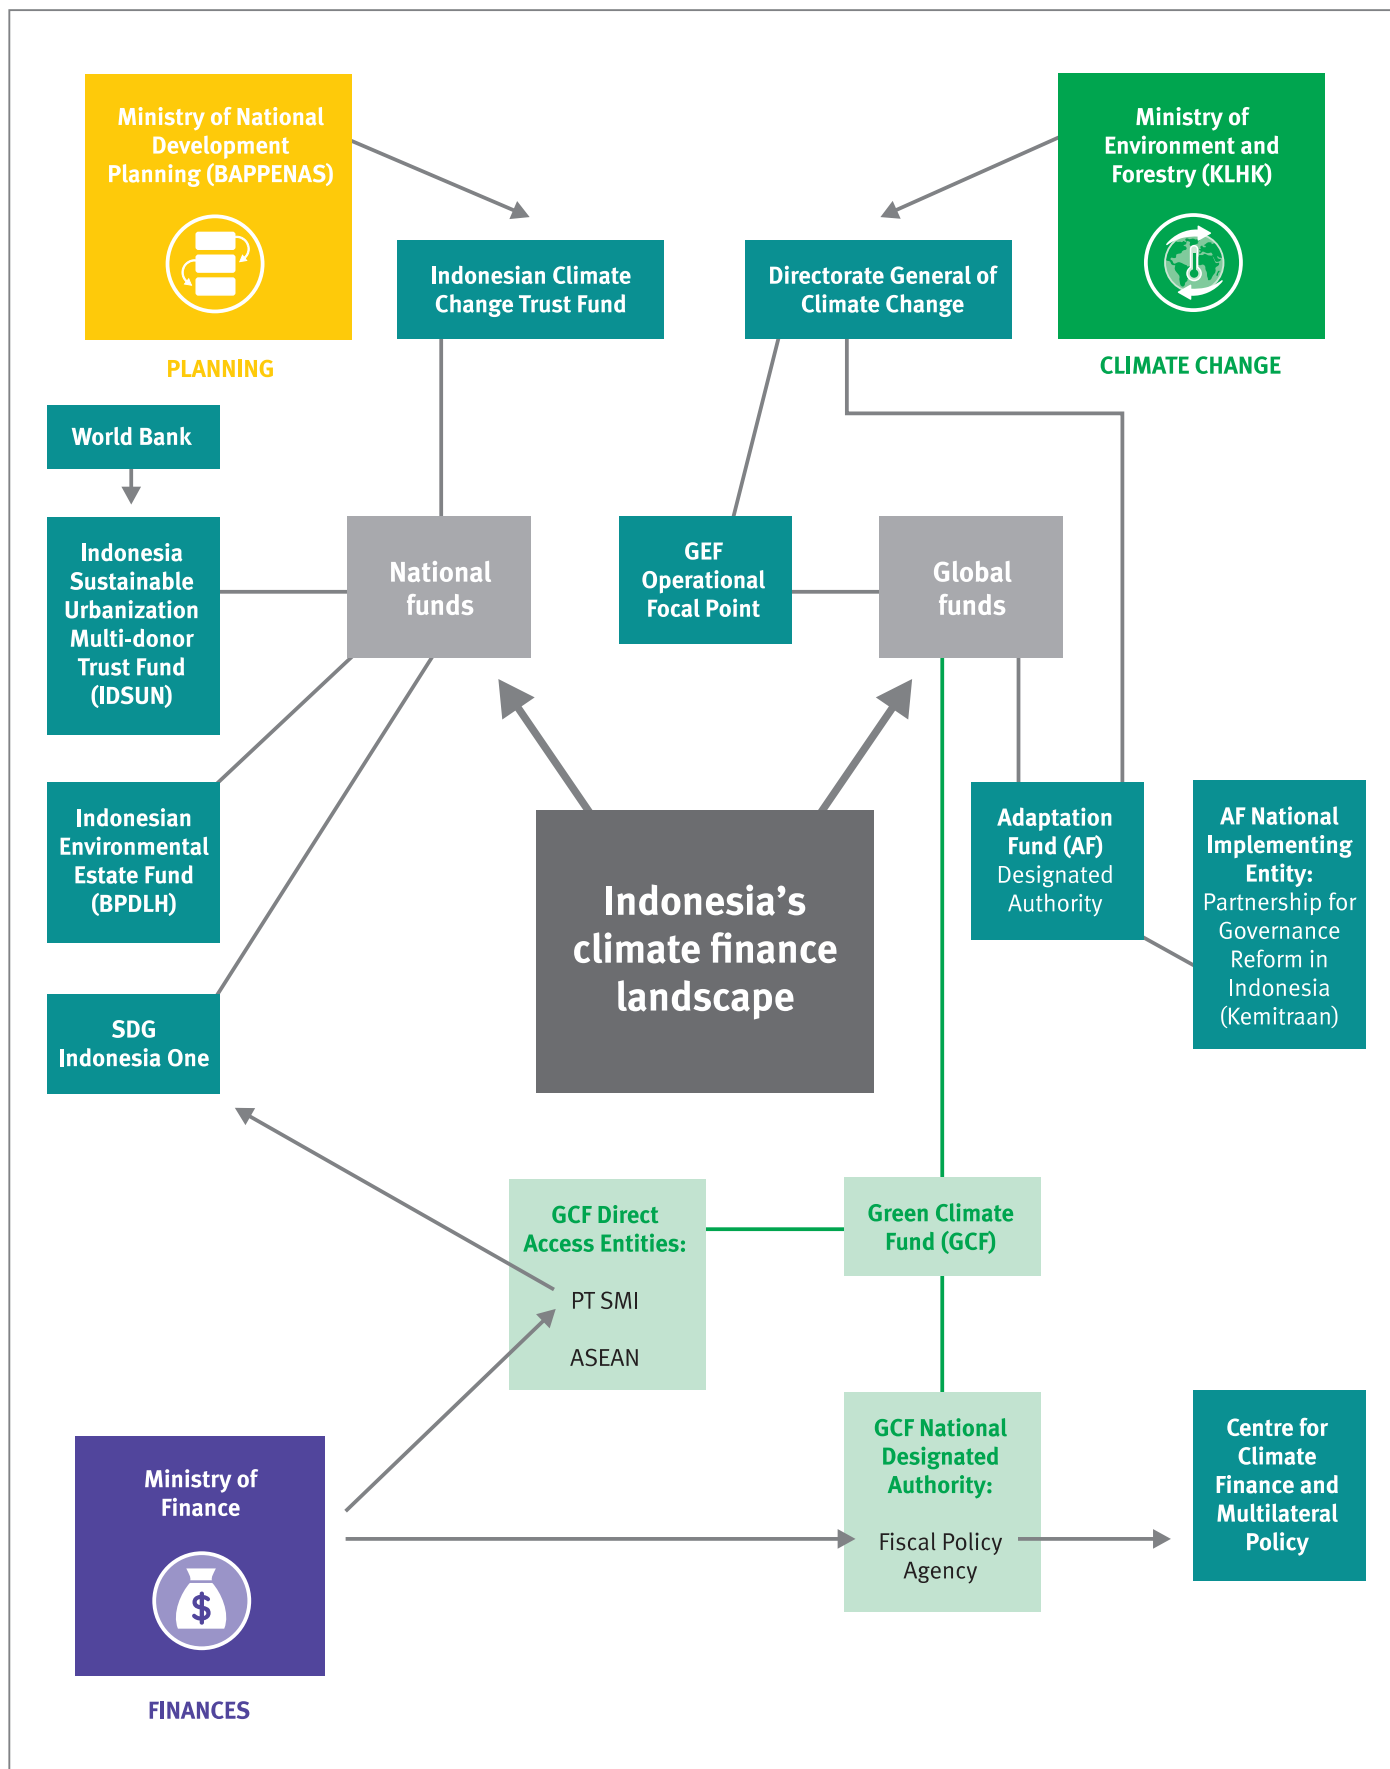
Ministry of National Development Planning (BAPPENAS)

PLANNING

Indonesian Climate Change Trust Fund

Directorate General of Climate Change

Ministry of Environment and Forestry (KLHK)

CLIMATE CHANGE

World Bank

Indonesia Sustainable Urbanization Multi-donor Trust Fund (IDSUN)

National funds

GEF Operational Focal Point

Global funds

Indonesian Environmental Estate Fund (BPDLH)

Indonesia's climate finance landscape

Adaptation Fund (AF) Designated Authority

AF National Implementing Entity: Partnership for Governance Reform in Indonesia (Kemitraan)

SDG Indonesia One

GCF Direct Access Entities:

PT SMI

ASEAN

Green Climate Fund (GCF)

GCF National Designated Authority:

Fiscal Policy Agency

Centre for Climate Finance and Multilateral Policy

Ministry of Finance

FINANCES